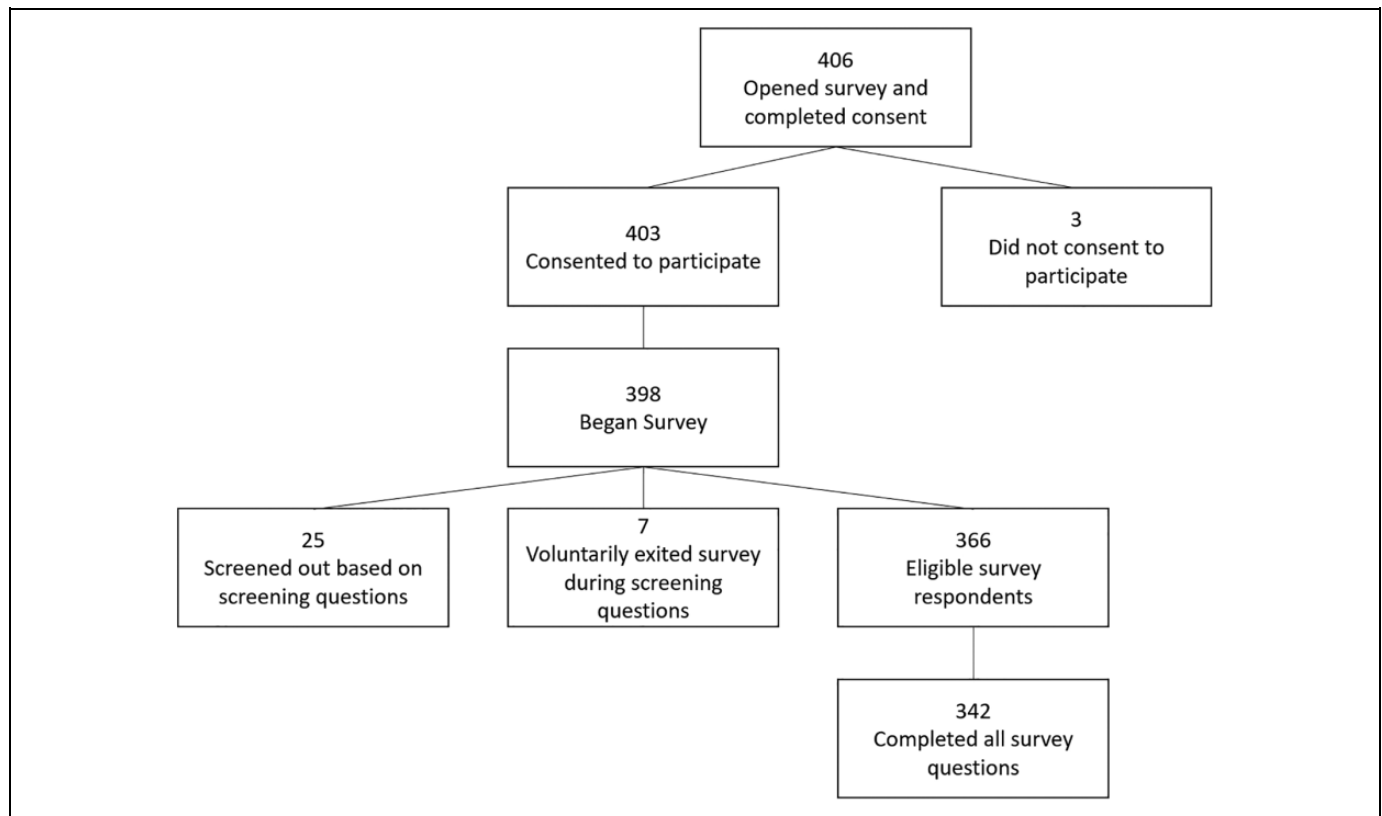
406
Opened survey and completed consent

403
Consented to participate

3
Did not consent to participate

398
Began Survey

25
Screened out based on screening questions

7
Voluntarily exited survey during screening questions

366
Eligible survey respondents

342
Completed all survey questions